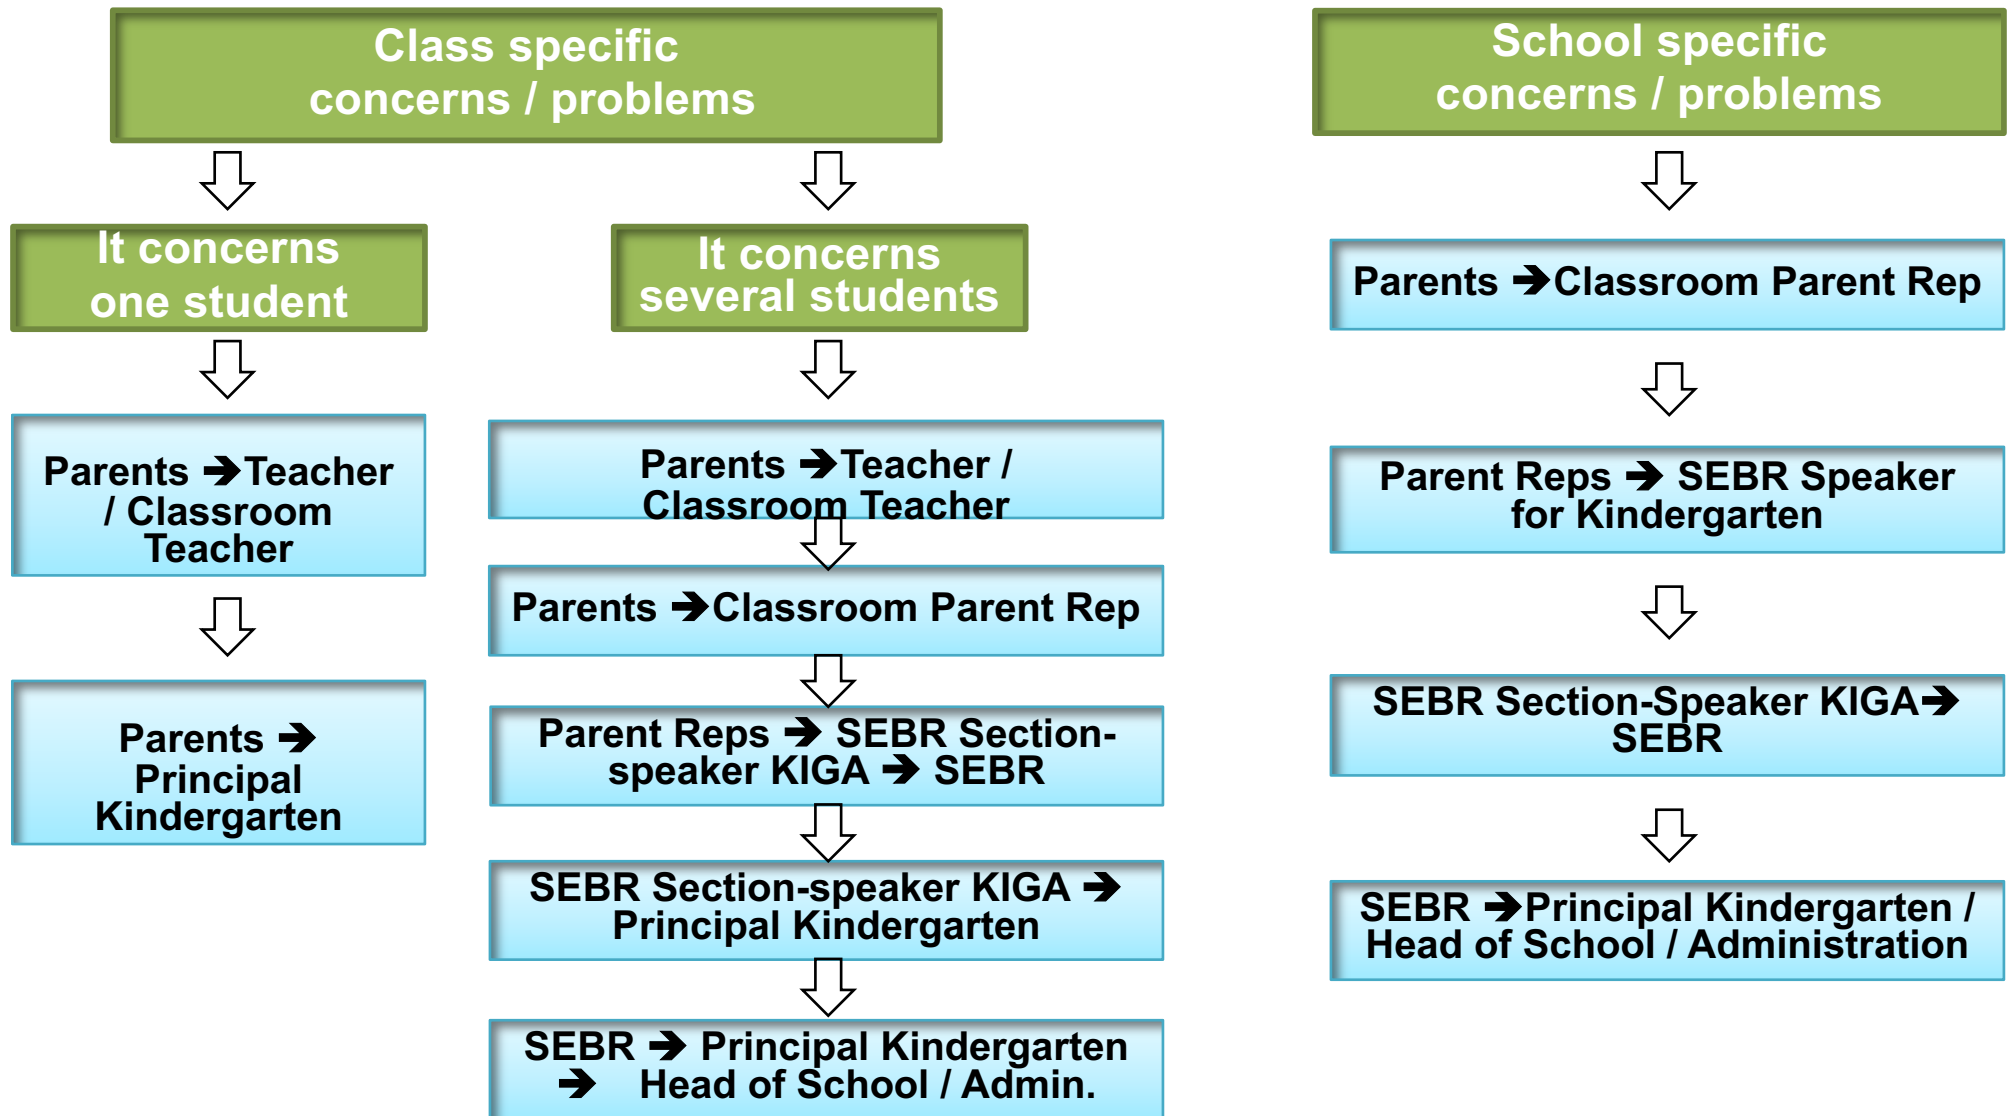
Class specific concerns / problems

It concerns one student

Parents ➔Teacher / Classroom Teacher

Parents ➔ Principal Kindergarten

It concerns several students

Parents ➔Teacher / Classroom Teacher

Parents ➔Classroom Parent Rep

Parent Reps ➔ SEBR Section-speaker KIGA ➔ SEBR

SEBR Section-speaker KIGA ➔ Principal Kindergarten

SEBR ➔ Principal Kindergarten ➔ Head of School / Admin.

School specific concerns / problems

Parents ➔Classroom Parent Rep

Parent Reps ➔ SEBR Speaker for Kindergarten

SEBR Section-Speaker KIGA➔ SEBR

SEBR ➔Principal Kindergarten / Head of School / Administration